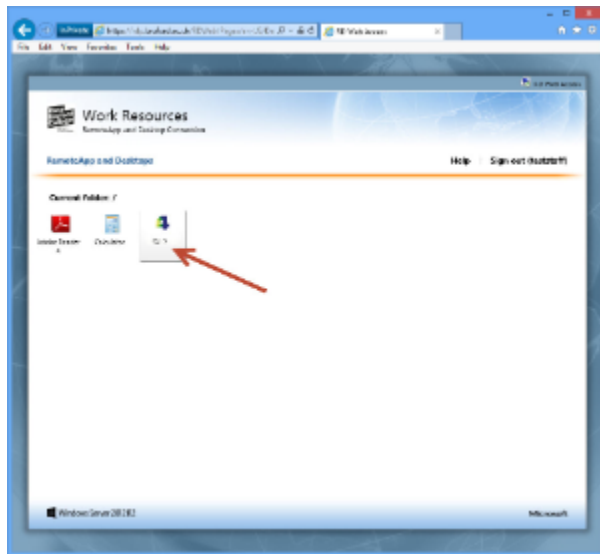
InPrivate https://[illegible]/RDWeb/Pages/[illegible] RD Web Access

File Edit View Favorites Tools Help

RD Web Access

Work Resources
RemoteApp and Desktop Connection

RemoteApp and Desktops

Help Sign out ([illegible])

Current folder: /

Adobe Reader X

Calculator

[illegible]

Windows Server 2012 R2

Microsoft